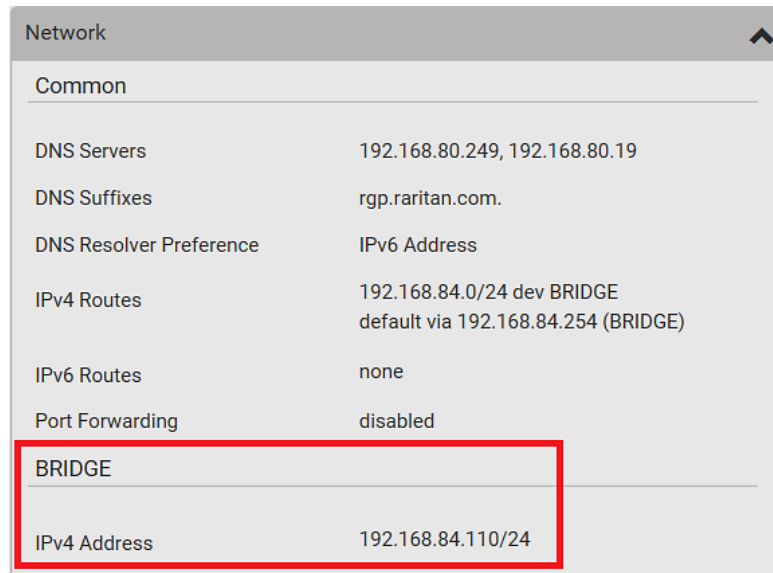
Network

Common

| | |
|---|---|
| DNS Servers | 192.168.80.249, 192.168.80.19 |
| DNS Suffixes | rgp.raritan.com. |
| DNS Resolver Preference | IPv6 Address |
| IPv4 Routes | 192.168.84.0/24 dev BRIDGE default via 192.168.84.254 (BRIDGE) |
| IPv6 Routes | none |
| Port Forwarding | disabled |

BRIDGE

| | |
|---|---|
| IPv4 Address | 192.168.84.110/24 |